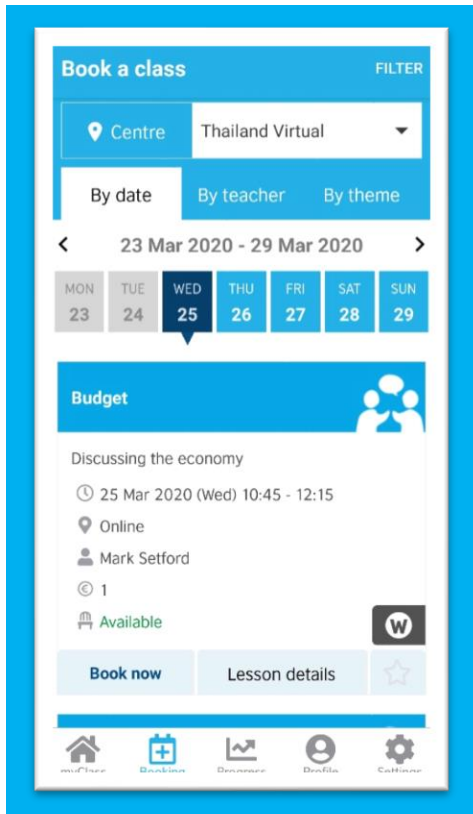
Book a class

FILTER

Centre

Thailand Virtual

By date

By teacher

By theme

23 Mar 2020 - 29 Mar 2020

| MON | TUE | WED | THU | FRI | SAT | SUN |
|---|---|---|---|---|---|---|
| 23 | 24 | 25 | 26 | 27 | 28 | 29 |

Budget

Discussing the economy

25 Mar 2020 (Wed) 10:45 - 12:15

Online

Mark Setford

1

Available

W

Book now

Lesson details

myClass

Booking

Progress

Profile

Settings